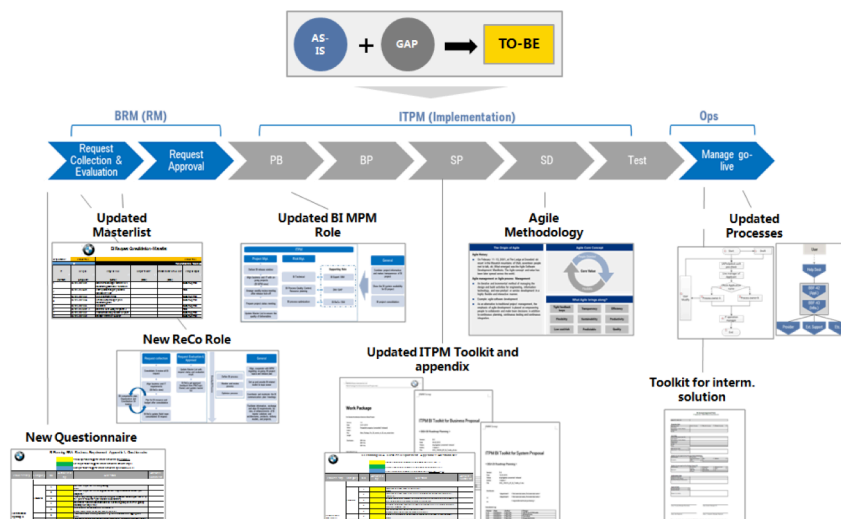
AS-IS + GAP TO-BE

BRM (RM)

ITPM (Implementation)

Ops

Request Collection & Evaluation

Request Approval

PB

BP

SP

SD

Test

Manage go-live

Updated Masterlist

Updated BI MPM Role

Agile Methodology

Updated Processes

New ReCo Role

Updated ITPM Toolkit and appendix

Toolkit for interm. solution

New Questionnaire

BI Request Coordination Masterlist

Work Package

ITPM Toolkit for Business Proposal

ITPM Toolkit for System Proposal

The Origin of Agile

Agile Core Concept

Core Value

Request collection

Request Evaluation & Approval

Scope

Project Start

Roadmap

Vision